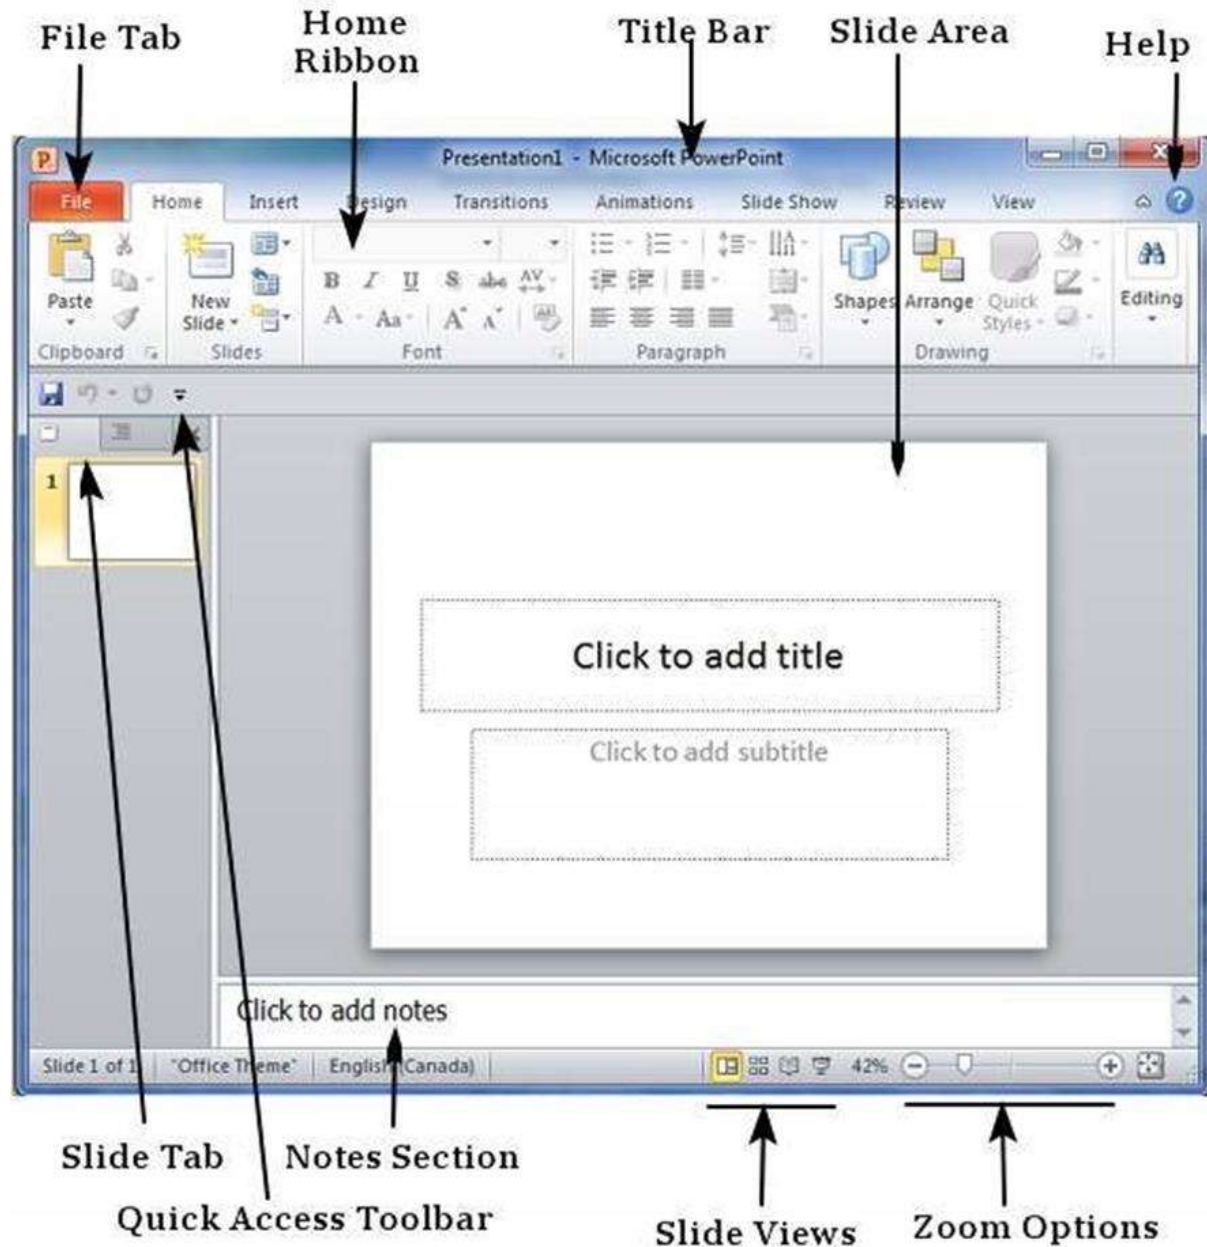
File Tab

Home Ribbon

Title Bar

Slide Area

Help

Presentation1 - Microsoft PowerPoint

File

Home

Insert

Design

Transitions

Animations

Slide Show

Review

View

Paste

New Slide

Shapes

Arrange

Quick Styles

Editing

Clipboard

Slides

Font

Paragraph

Drawing

1

Click to add title

Click to add subtitle

Click to add notes

Slide 1 of 1

"Office Theme"

English (Canada)

42%

Slide Tab

Notes Section

Quick Access Toolbar

Slide Views

Zoom Options